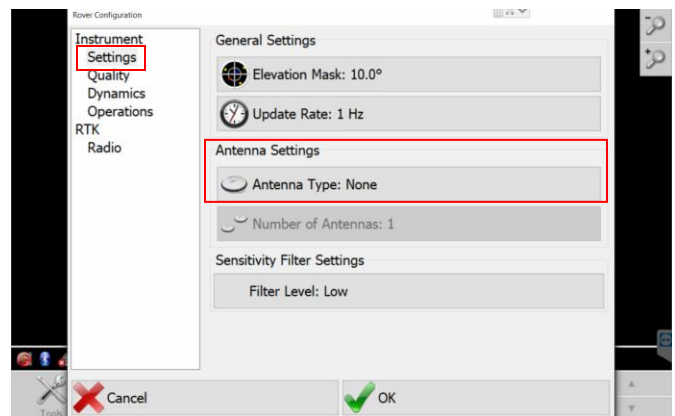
Rover Configuration

Instrument
Settings
Quality
Dynamics
Operations
RTK
Radio

General Settings

Elevation Mask: 10.0°

Update Rate: 1 Hz

Antenna Settings

Antenna Type: None

Number of Antennas: 1

Sensitivity Filter Settings

Filter Level: Low

Tools

Cancel

OK